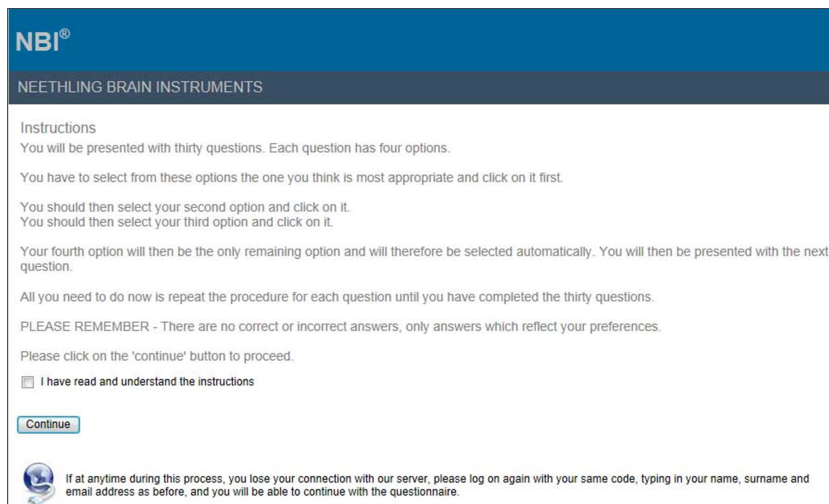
NBI®

NEETHLING BRAIN INSTRUMENTS

Instructions

You will be presented with thirty questions. Each question has four options.

You have to select from these options the one you think is most appropriate and click on it first.

You should then select your second option and click on it.
You should then select your third option and click on it.

Your fourth option will then be the only remaining option and will therefore be selected automatically. You will then be presented with the next question.

All you need to do now is repeat the procedure for each question until you have completed the thirty questions.

PLEASE REMEMBER - There are no correct or incorrect answers, only answers which reflect your preferences.

Please click on the 'continue' button to proceed.

I have read and understand the instructions

Continue

If at anytime during this process, you lose your connection with our server, please log on again with your same code, typing in your name, surname and email address as before, and you will be able to continue with the questionnaire.